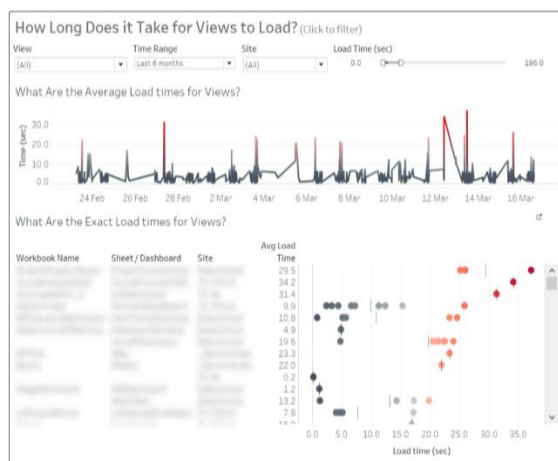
How Long Does it Take for Views to Load? (Click to filter)

View
(All)

Time Range
Last 6 months

Site
(All)

Load Time (sec)
0.0
196.0

What Are the Average Load times for Views?

Time (sec)
30.0
20.0
10.0
0.0

24 Feb
26 Feb
28 Feb
2 Mar
4 Mar
6 Mar
8 Mar
10 Mar
12 Mar
14 Mar
16 Mar

What Are the Exact Load times for Views?

| Workbook Name | Sheet / Dashboard | Site | Avg Load Time |
|---|---|---|---|
| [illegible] | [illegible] | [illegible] | 29.5 |
| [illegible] | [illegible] | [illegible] | 34.2 |
| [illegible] | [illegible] | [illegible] | 31.4 |
| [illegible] | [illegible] | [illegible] | 9.9 |
| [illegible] | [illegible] | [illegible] | 10.8 |
| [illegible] | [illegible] | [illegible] | 4.9 |
| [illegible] | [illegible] | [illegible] | 19.6 |
| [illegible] | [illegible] | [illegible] | 23.3 |
| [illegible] | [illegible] | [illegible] | 22.0 |
| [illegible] | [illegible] | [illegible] | 0.2 |
| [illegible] | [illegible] | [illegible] | 1.2 |
| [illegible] | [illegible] | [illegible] | 13.2 |
| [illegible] | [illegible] | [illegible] | 7.8 |

0.0
5.0
10.0
15.0
20.0
25.0
30.0
35.0
Load time (sec)